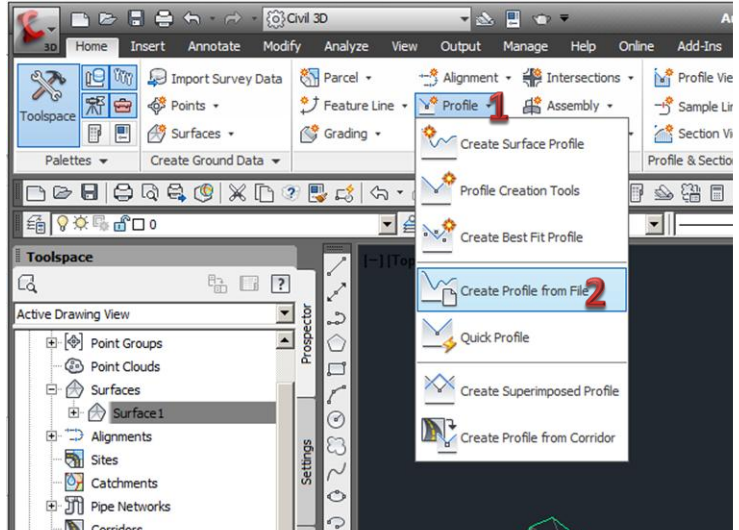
Civil 3D

Home Insert Annotate Modify Analyze View Output Manage Help Online Add-Ins

Toolspace

Import Survey Data
Points
Surfaces

Parcel
Feature Line
Grading

Alignment
Profile 1
Intersections
Assembly

Profile Vie
Sample Li
Section Vi

Palettes
Create Ground Data
Profile & Section

0

Toolspace

Active Drawing View

Point Groups
Point Clouds
Surfaces
Surface1
Alignments
Sites
Catchments
Pipe Networks
Corridors

Prospector
Settings

[−] [Top

Create Surface Profile
Profile Creation Tools
Create Best Fit Profile
Create Profile from File 2
Quick Profile
Create Superimposed Profile
Create Profile from Corridor